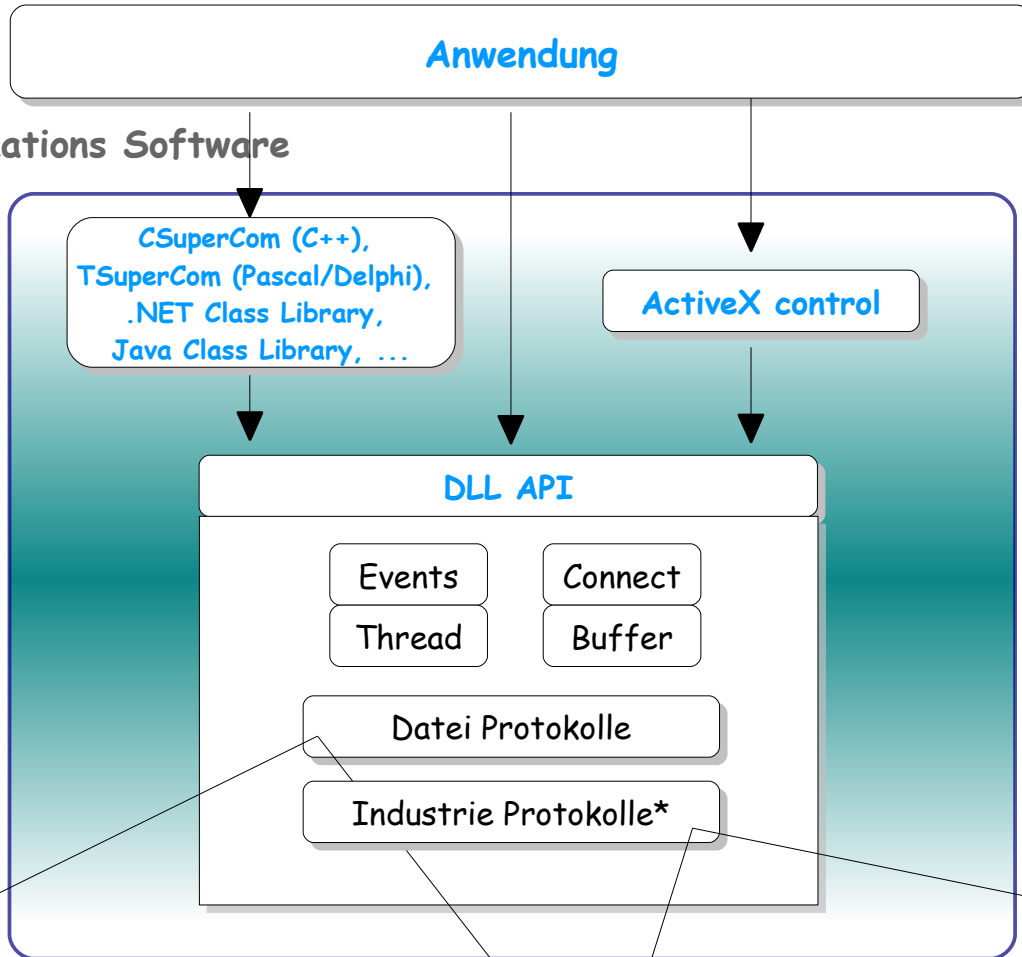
Anwendung

ations Software

CSuperCom (C++), TSuperCom (Pascal/Delphi), .NET Class Library, Java Class Library, ...

ActiveX control

DLL API

Events

Connect

Thread

Buffer

Datei Protokolle

Industrie Protokolle*